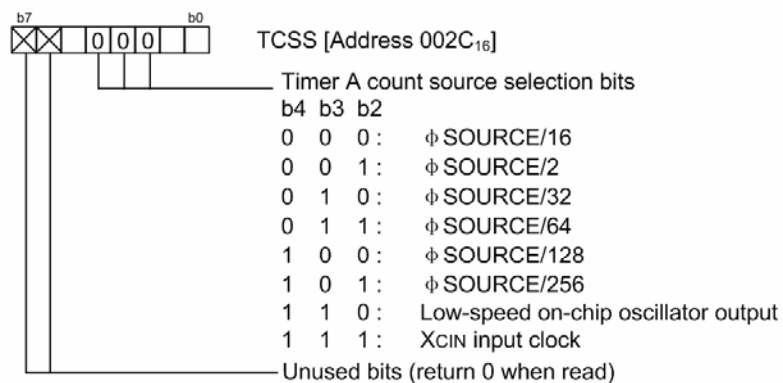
b7 b0

0 0 0

TCSS [Address 002C$_{16}$]

Timer A count source selection bits

| b4 | b3 | b2 | |
|---|---|---|---|
| 0 | 0 | 0 : | ϕSOURCE/16 |
| 0 | 0 | 1 : | ϕSOURCE/2 |
| 0 | 1 | 0 : | ϕSOURCE/32 |
| 0 | 1 | 1 : | ϕSOURCE/64 |
| 1 | 0 | 0 : | ϕSOURCE/128 |
| 1 | 0 | 1 : | ϕSOURCE/256 |
| 1 | 1 | 0 : | Low-speed on-chip oscillator output |
| 1 | 1 | 1 : | XCIN input clock |

Unused bits (return 0 when read)